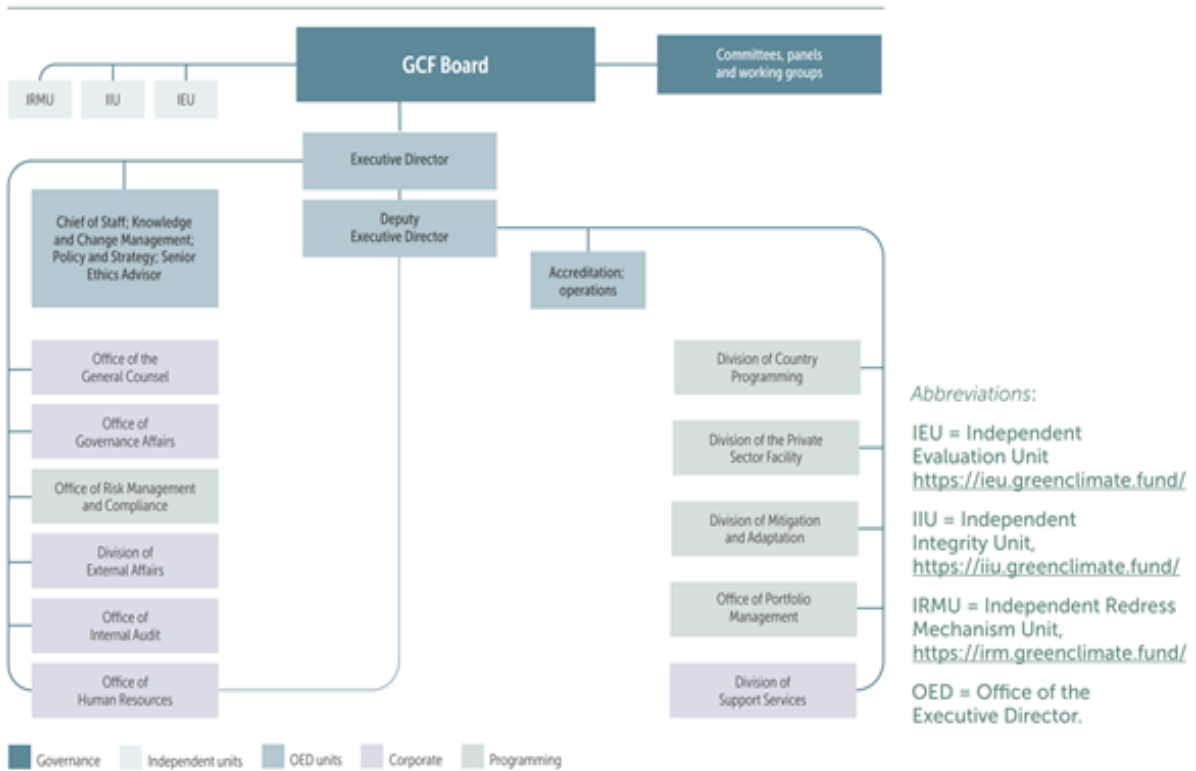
GCF Board

Committees, panels and working groups

IRMU

IIU

IEU

Executive Director

Deputy Executive Director

Chief of Staff; Knowledge and Change Management; Policy and Strategy; Senior Ethics Advisor

Accreditation; operations

Office of the General Counsel

Office of Governance Affairs

Office of Risk Management and Compliance

Division of External Affairs

Office of Internal Audit

Office of Human Resources

Division of Country Programming

Division of the Private Sector Facility

Division of Mitigation and Adaptation

Office of Portfolio Management

Division of Support Services

Governance

Independent units

OED units

Corporate

Programming

*Abbreviations*:

IEU = Independent Evaluation Unit https://ieu.greenclimate.fund/

IIU = Independent Integrity Unit, https://iiu.greenclimate.fund/

IRMU = Independent Redress Mechanism Unit, https://irm.greenclimate.fund/

OED = Office of the Executive Director.